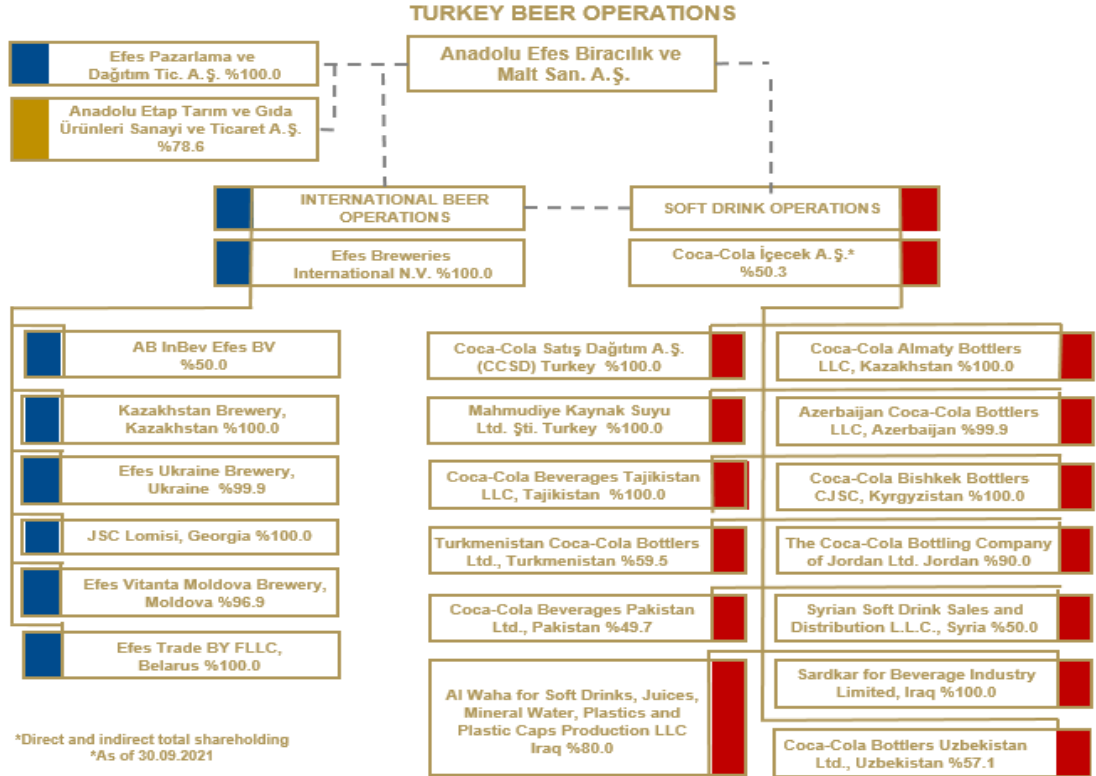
TURKEY BEER OPERATIONS

Efes Pazarlama ve Dağıtım Tic. A.Ş. %100.0

Anadolu Etap Tarım ve Gıda Ürünleri Sanayi ve Ticaret A.Ş. %78.6

Anadolu Efes Biracılık ve Malt San. A.Ş.

INTERNATIONAL BEER OPERATIONS

SOFT DRINK OPERATIONS

Efes Breweries International N.V. %100.0

Coca-Cola İçecek A.Ş.* %50.3

AB InBev Efes BV %50.0

Kazakhstan Brewery, Kazakhstan %100.0

Efes Ukraine Brewery, Ukraine %99.9

JSC Lomisi, Georgia %100.0

Efes Vitanta Moldova Brewery, Moldova %96.9

Efes Trade BY FLLC, Belarus %100.0

Coca-Cola Satış Dağıtım A.Ş. (CCSD) Turkey %100.0

Mahmudiye Kaynak Suyu Ltd. Şti. Turkey %100.0

Coca-Cola Beverages Tajikistan LLC, Tajikistan %100.0

Turkmenistan Coca-Cola Bottlers Ltd., Turkmenistan %59.5

Coca-Cola Beverages Pakistan Ltd., Pakistan %49.7

Al Waha for Soft Drinks, Juices, Mineral Water, Plastics and Plastic Caps Production LLC Iraq %80.0

Coca-Cola Almaty Bottlers LLC, Kazakhstan %100.0

Azerbaijan Coca-Cola Bottlers LLC, Azerbaijan %99.9

Coca-Cola Bishkek Bottlers CJSC, Kyrgyzistan %100.0

The Coca-Cola Bottling Company of Jordan Ltd. Jordan %90.0

Syrian Soft Drink Sales and Distribution L.L.C., Syria %50.0

Sardkar for Beverage Industry Limited, Iraq %100.0

Coca-Cola Bottlers Uzbekistan Ltd., Uzbekistan %57.1

*Direct and indirect total shareholding
*As of 30.09.2021